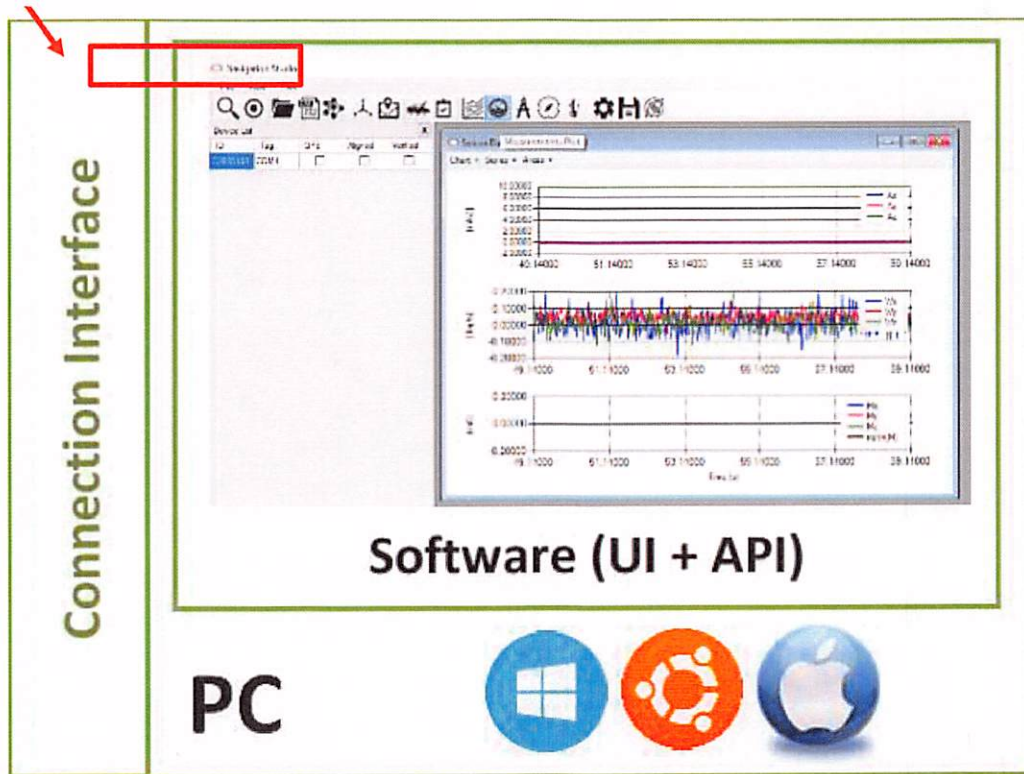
Connection Interface

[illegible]

Device List

Measurements Plot

Chart Series Areas

Ax
Ay
Az

40.14000 51.14000 53.14000 55.14000 57.14000 59.14000

Wx
Wy
Wz

49.11000 51.11000 53.11000 55.11000 57.11000 59.11000

0.20000
0.00000
-0.20000

Mx
My
Mz

49.11000 51.11000 53.11000 55.11000 57.11000 59.11000

Time (s)

Software (UI + API)

PC